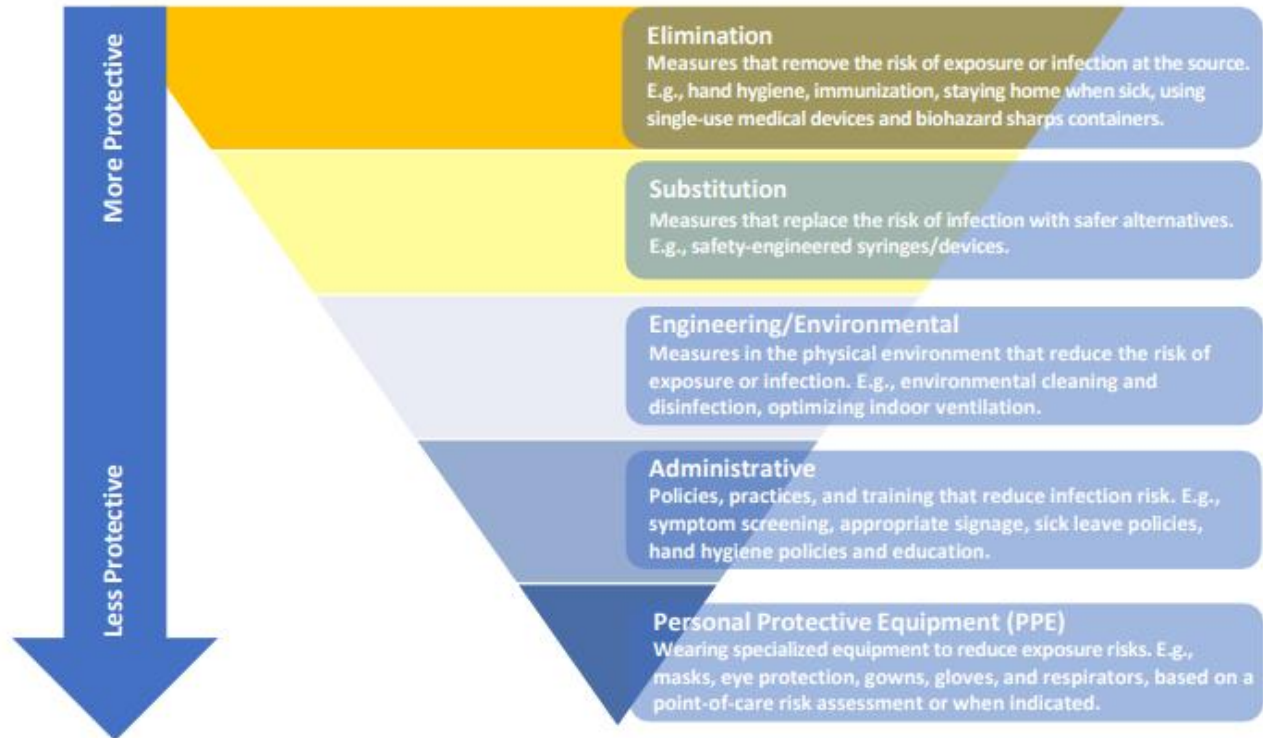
More Protective

Less Protective

Elimination
Measures that remove the risk of exposure or infection at the source. E.g., hand hygiene, immunization, staying home when sick, using single-use medical devices and biohazard sharps containers.

Substitution
Measures that replace the risk of infection with safer alternatives. E.g., safety-engineered syringes/devices.

Engineering/Environmental
Measures in the physical environment that reduce the risk of exposure or infection. E.g., environmental cleaning and disinfection, optimizing indoor ventilation.

Administrative
Policies, practices, and training that reduce infection risk. E.g., symptom screening, appropriate signage, sick leave policies, hand hygiene policies and education.

Personal Protective Equipment (PPE)
Wearing specialized equipment to reduce exposure risks. E.g., masks, eye protection, gowns, gloves, and respirators, based on a point-of-care risk assessment or when indicated.